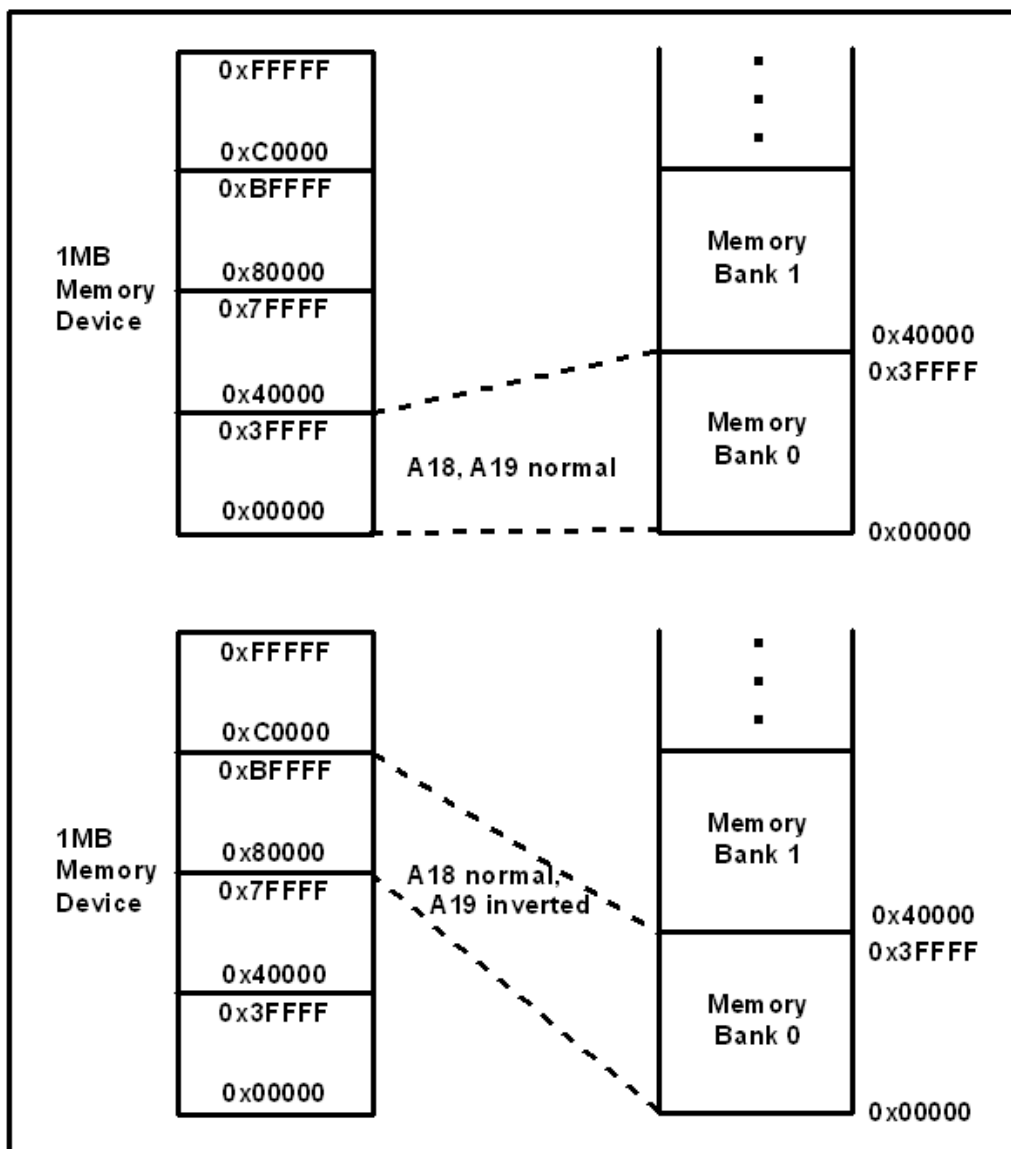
0xFFFFF
0xC0000
0xBFFFF
0x80000
0x7FFFF
0x40000
0x3FFFF
0x00000

1MB Memory Device

Memory Bank 1

Memory Bank 0

0x40000
0x3FFFF
0x00000

A18, A19 normal

0xFFFFF
0xC0000
0xBFFFF
0x80000
0x7FFFF
0x40000
0x3FFFF
0x00000

1MB Memory Device

A18 normal, A19 inverted

Memory Bank 1

Memory Bank 0

0x40000
0x3FFFF
0x00000